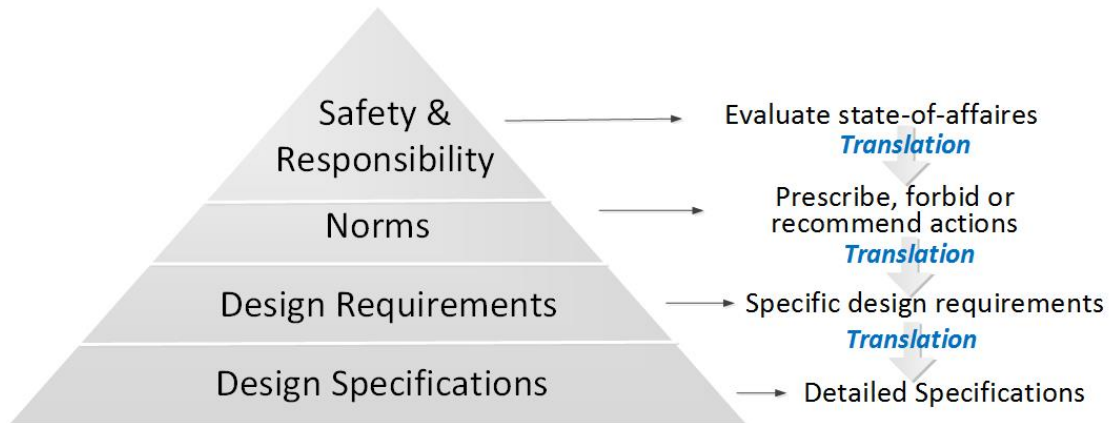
Safety & Responsibility

Norms

Design Requirements

Design Specifications

Evaluate state-of-affaires

Translation

Prescribe, forbid or recommend actions

Translation

Specific design requirements

Translation

Detailed Specifications